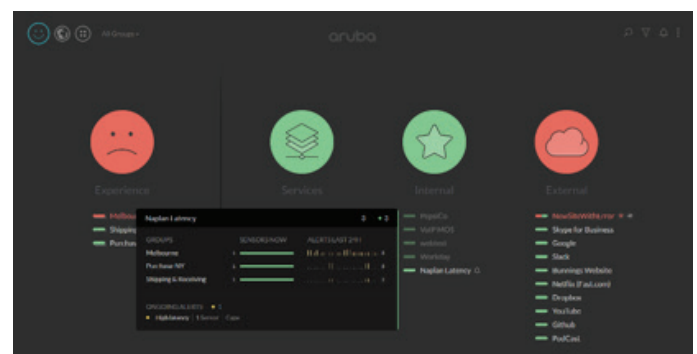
All Groups ▾

aruba

Experience

Melbou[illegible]
Shippi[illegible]
Purcha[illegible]

Services

Internal

External

Naplan Latency

GROUPS SENSORS NOW ALERTS LAST 24H

Melbourne
Purchase NY
Shipping & Receiving

ONGOING ALERTS

High latency | 1 Sensor | Case

PepsiCo
VoIP MOS
webtest
Workday
Naplan Latency

NewSiteWithError
Skype for Business
Google
Slack
Bunnings Website
Netflix (Fast.com)
Dropbox
YouTube
Github
PodCast